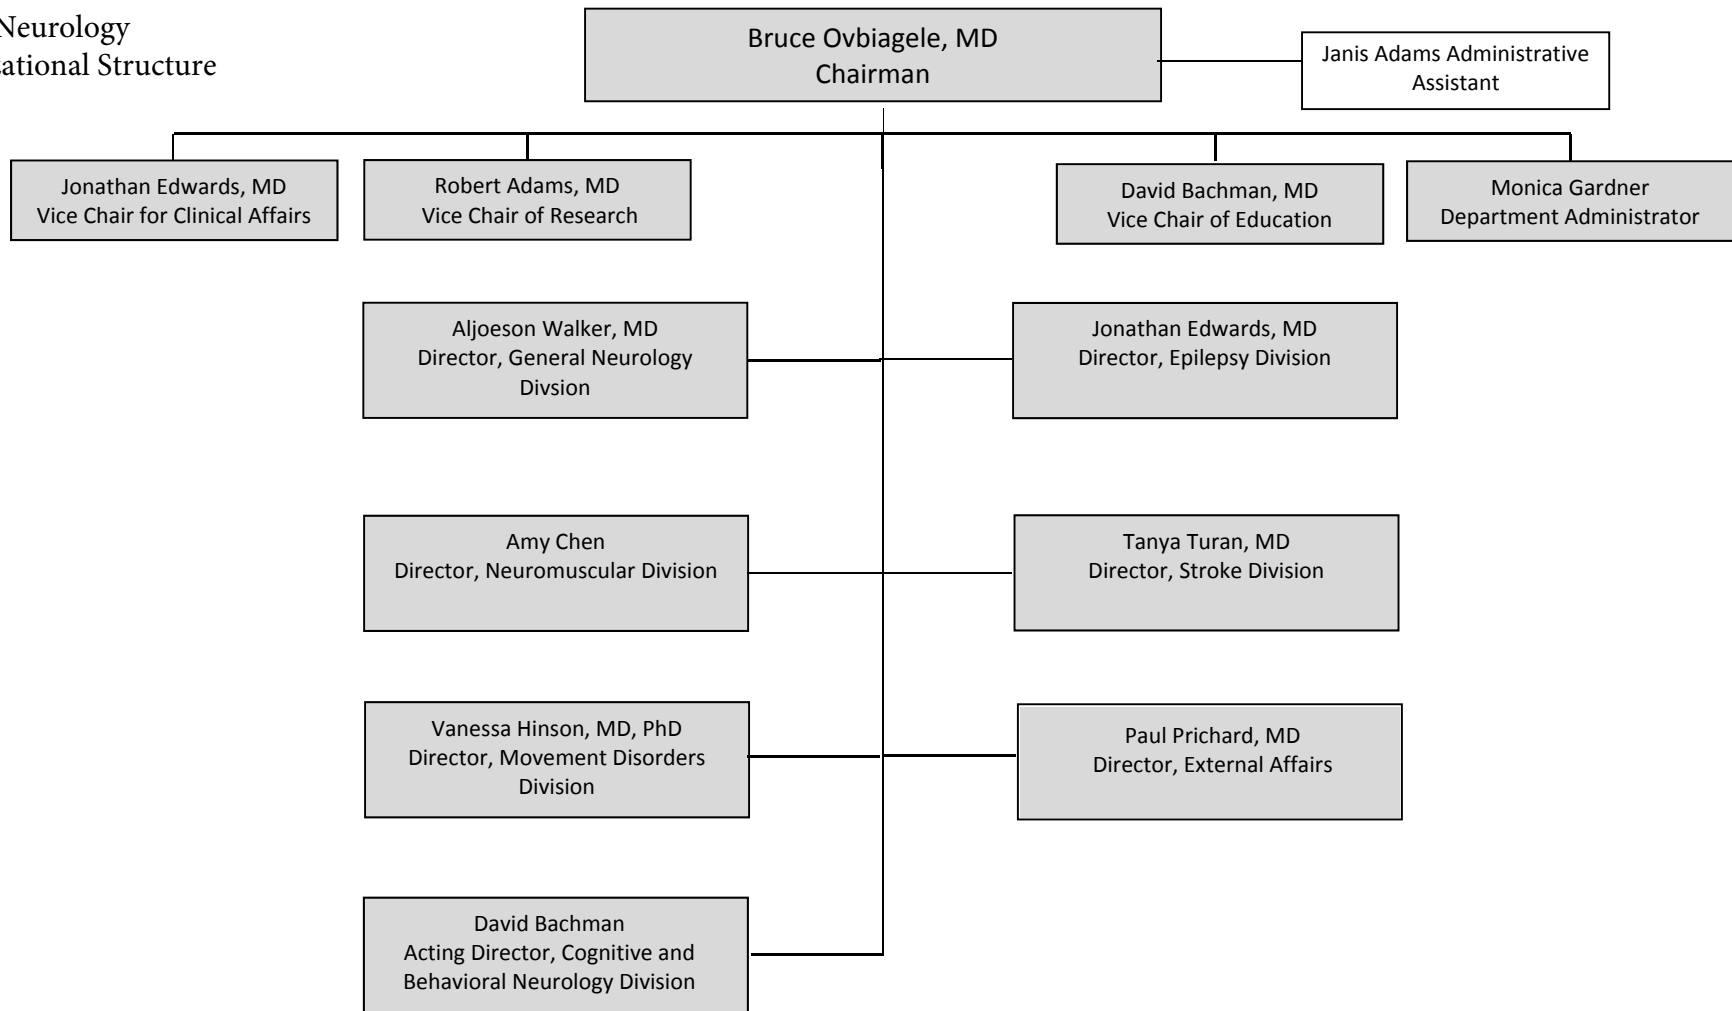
Neurology
ational Structure

Bruce Ovbiagele, MD
Chairman

Janis Adams Administrative Assistant

Jonathan Edwards, MD
Vice Chair for Clinical Affairs

Robert Adams, MD
Vice Chair of Research

David Bachman, MD
Vice Chair of Education

Monica Gardner
Department Administrator

Aljoeson Walker, MD
Director, General Neurology Divsion

Jonathan Edwards, MD
Director, Epilepsy Division

Amy Chen
Director, Neuromuscular Division

Tanya Turan, MD
Director, Stroke Division

Vanessa Hinson, MD, PhD
Director, Movement Disorders Division

Paul Prichard, MD
Director, External Affairs

David Bachman
Acting Director, Cognitive and Behavioral Neurology Division